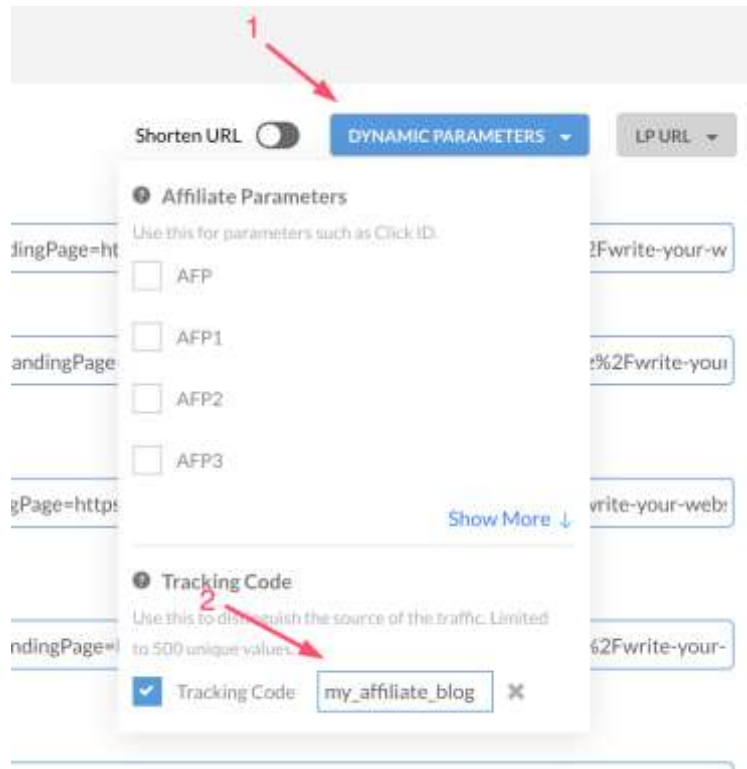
1

Shorten URL

DYNAMIC PARAMETERS

LP URL

Affiliate Parameters

Use this for parameters such as Click ID.

AFP

AFP1

AFP2

AFP3

Show More ↓

Tracking Code

2

Use this to distinguish the source of the traffic. Limited to 500 unique values.

Tracking Code

my_affiliate_blog

✖

dingPage=ht

2Fwrite-your-w

andingPage

%2Fwrite-your

gPage=https

write-your-web

ndingPage=

62Fwrite-your-